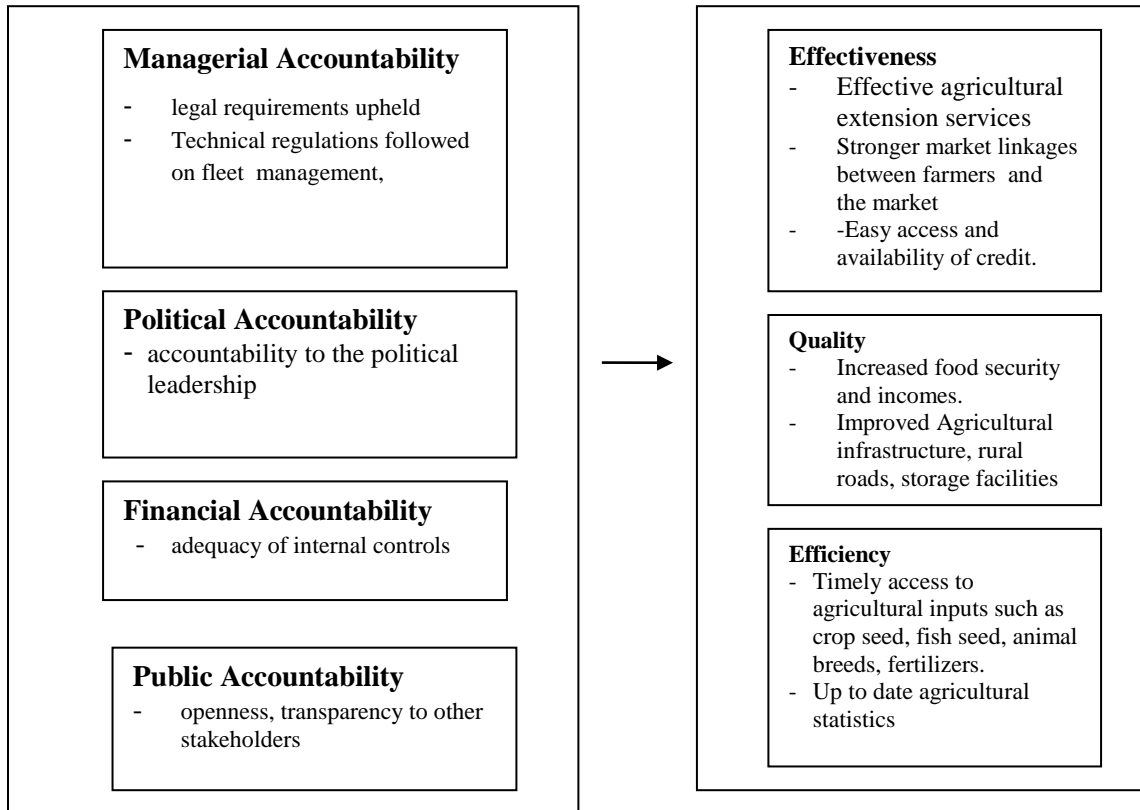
**Managerial Accountability**
- legal requirements upheld
- Technical regulations followed on fleet management,

**Political Accountability**
- accountability to the political leadership

**Financial Accountability**
- adequacy of internal controls

**Public Accountability**
- openness, transparency to other stakeholders

**Effectiveness**
- Effective agricultural extension services
- Stronger market linkages between farmers and the market
- -Easy access and availability of credit.

**Quality**
- Increased food security and incomes.
- Improved Agricultural infrastructure, rural roads, storage facilities

**Efficiency**
- Timely access to agricultural inputs such as crop seed, fish seed, animal breeds, fertilizers.
- Up to date agricultural statistics